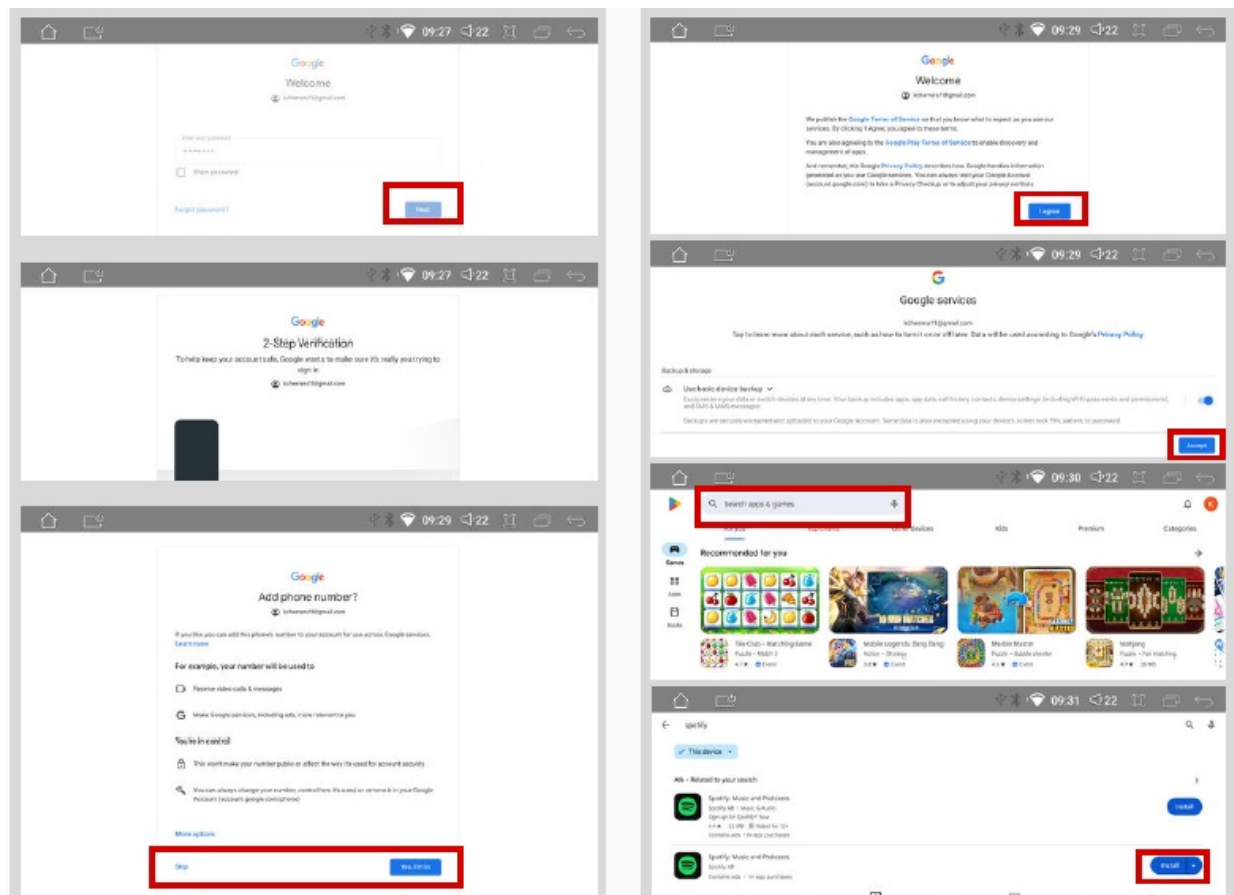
09:27 22

Google
Welcome
kcherwani11@gmail.com

Enter your password
Show password
Forgot password?
Next

09:27 22

Google
2-Step Verification
To help keep your account safe, Google wants to make sure it's really you trying to sign in
kcherwani11@gmail.com

09:29 22

Google
Add phone number?
kcherwani11@gmail.com

If you like, you can add this phone's number to your account for use across Google services. Learn more

For example, your number will be used to

Receive video calls & messages

Make Google services, including ads, more relevant to you

You're in control

This won't make your number public or affect the way it's used for account security

You can always change your number, control how it's used, or remove it in your Google Account (account.google.com/phone)

More options

Skip
Yes, I'm in

09:29 22

Google
Welcome
kcherwani11@gmail.com

We publish the Google Terms of Service so that you know what to expect as you use our services. By clicking "I agree," you agree to these terms.

You are also agreeing to the Google Play Terms of Service to enable discovery and management of apps.

And remember, the Google Privacy Policy describes how Google handles information generated as you use Google services. You can always visit your Google Account (account.google.com) to take a Privacy Checkup or to adjust your privacy controls.

I agree

09:29 22

Google services
kcherwani11@gmail.com
Tap to learn more about each service, such as how to turn it on or off later. Data will be used according to Google's Privacy Policy

Backup & storage
Use basic device backup
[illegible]
Backups are securely encrypted and uploaded to your Google Account. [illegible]

Accept

09:30 22

Search apps & games
For you
Top charts
Other devices
Kids
Premium
Categories
Games
Apps
Books
Recommended for you
Tile Club - Matching Game
Puzzle • Match 3
Mobile Legends: Bang Bang
Action • Strategy
Marble Master
Puzzle • Bubble shooter
Mahjong
Puzzle • Pair matching

09:31 22

spotify
This device
Ads • Related to your search
Spotify: Music and Podcasts
Spotify AB • Music & Audio
Install
Spotify: Music and Podcasts
Spotify AB
Contains ads • In-app purchases
Install